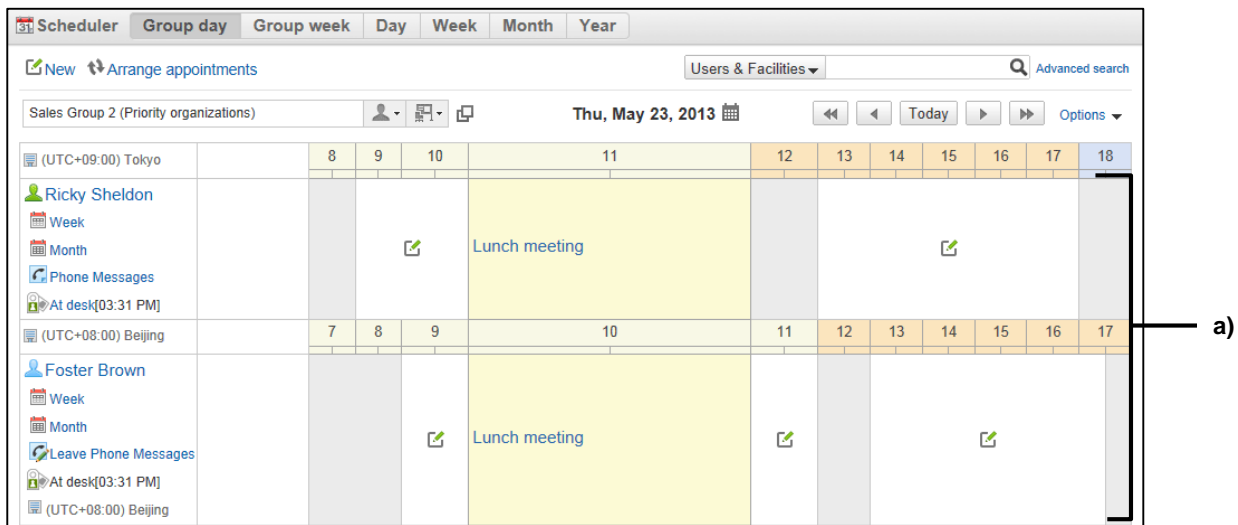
31 Scheduler | Group day | Group week | Day | Week | Month | Year

New   Arrange appointments

Users & Facilities   Advanced search

Sales Group 2 (Priority organizations)

Thu, May 23, 2013

Today

Options

| (UTC+09:00) Tokyo | | 8 | 9 | 10 | 11 | 12 | 13 | 14 | 15 | 16 | 17 | 18 |
|---|---|---|---|---|---|---|---|---|---|---|---|---|
| Ricky Sheldon<br>Week<br>Month<br>Phone Messages<br>At desk[03:31 PM] | | | | | Lunch meeting | | | | | | | |
| (UTC+08:00) Beijing | | 7 | 8 | 9 | 10 | 11 | 12 | 13 | 14 | 15 | 16 | 17 |
| Foster Brown<br>Week<br>Month<br>Leave Phone Messages<br>At desk[03:31 PM]<br>(UTC+08:00) Beijing | | | | | Lunch meeting | | | | | | | |

a)